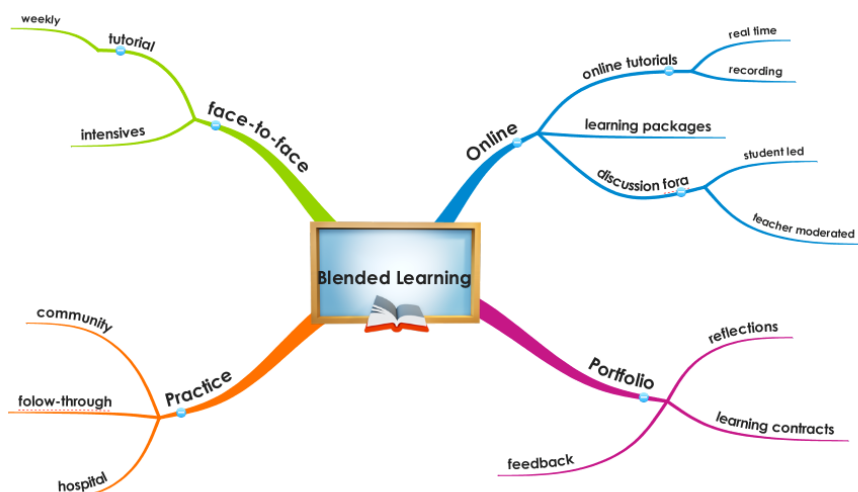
Blended Learning

face-to-face
tutorial
weekly
intensives

Online
online tutorials
real time
recording
learning packages
discussion fora
student led
teacher moderated

Portfolio
reflections
learning contracts
feedback

Practice
community
folow-through
hospital